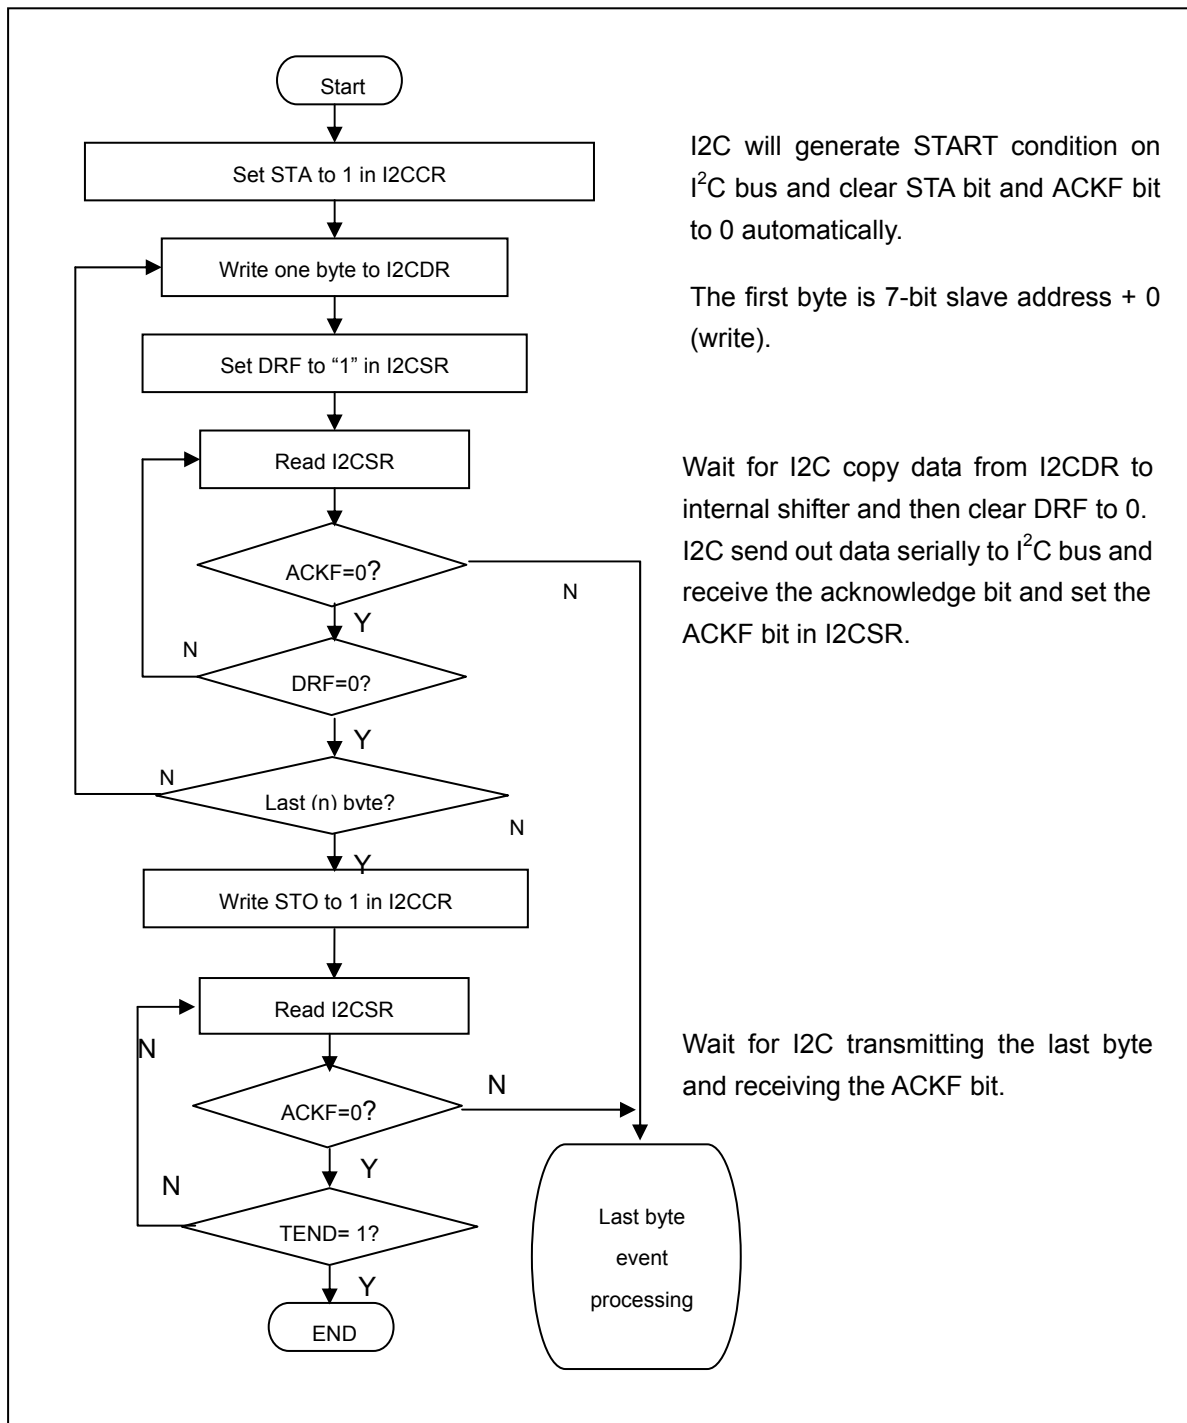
Start

Set STA to 1 in I2CCR

I2C will generate START condition on I$^2$C bus and clear STA bit and ACKF bit to 0 automatically.

Write one byte to I2CDR

The first byte is 7-bit slave address + 0 (write).

Set DRF to "1" in I2CSR

Read I2CSR

Wait for I2C copy data from I2CDR to internal shifter and then clear DRF to 0. I2C send out data serially to I$^2$C bus and receive the acknowledge bit and set the ACKF bit in I2CSR.

ACKF=0?

N

Y

N

DRF=0?

Y

N

Last (n) byte?

N

Y

Write STO to 1 in I2CCR

Read I2CSR

Wait for I2C transmitting the last byte and receiving the ACKF bit.

N

N

ACKF=0?

Y

N

TEND= 1?

Y

END

Last byte event processing